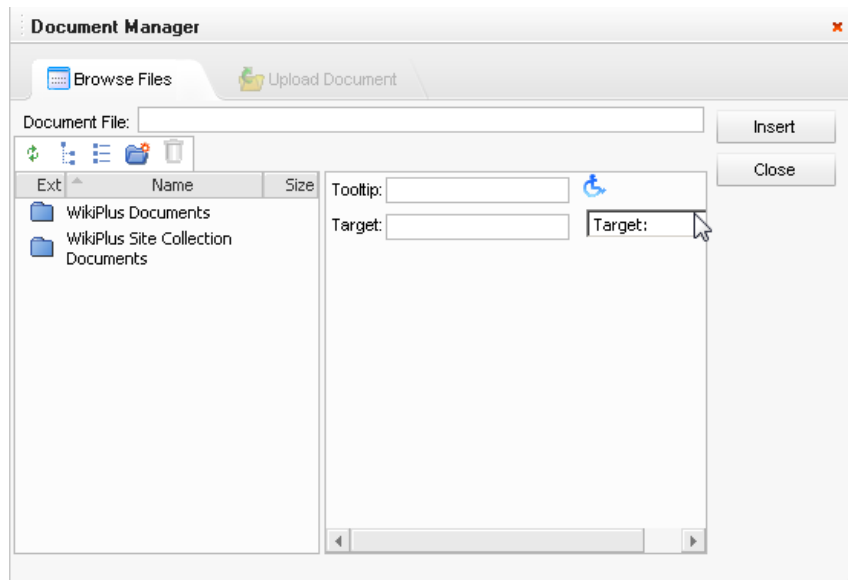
Document Manager

Browse Files

Upload Document

Document File:

Insert

Close

| Ext | Name | Size |
|---|---|---|
| | WikiPlus Documents | |
| | WikiPlus Site Collection Documents | |

Tooltip:

Target:

Target: